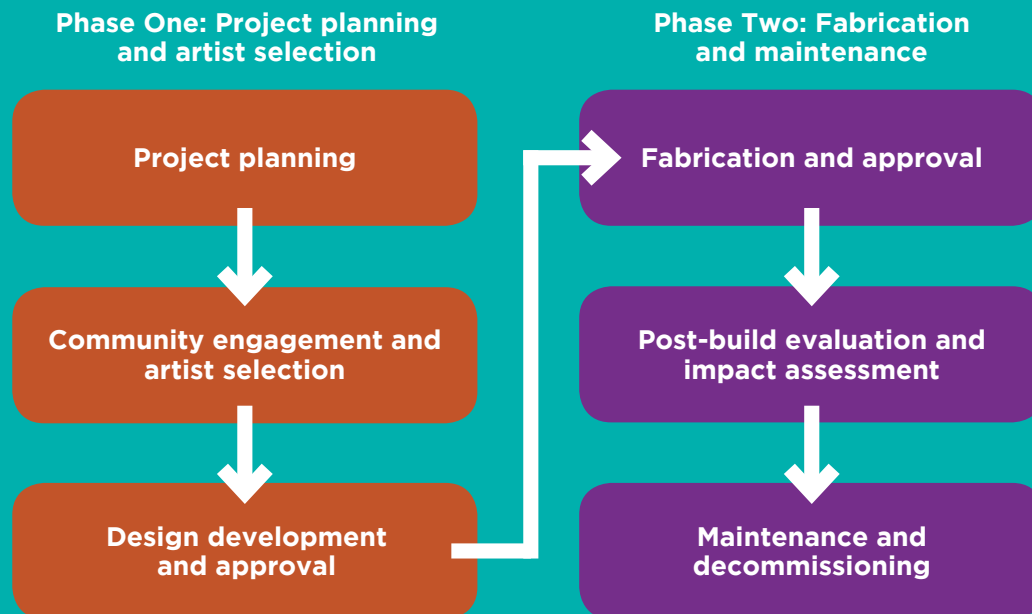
Phase One: Project planning and artist selection

Project planning

Community engagement and artist selection

Design development and approval

Phase Two: Fabrication and maintenance

Fabrication and approval

Post-build evaluation and impact assessment

Maintenance and decommissioning